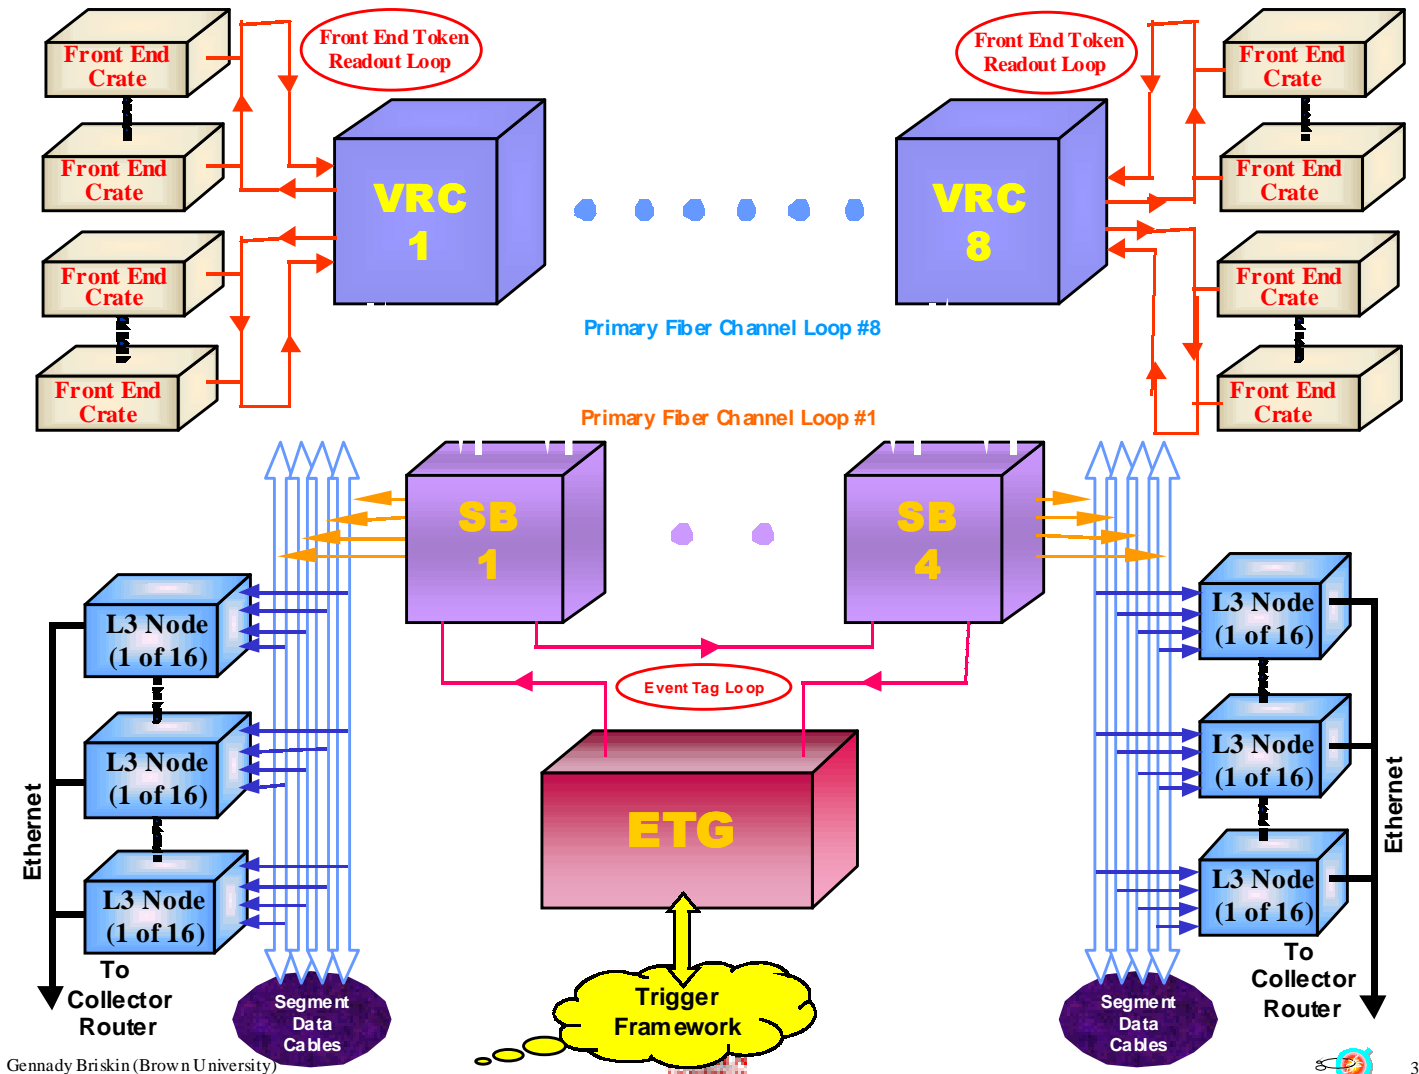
Front End Crate

Front End Crate

Front End Crate

Front End Crate

Front End Token Readout Loop

VRC 1

Front End Token Readout Loop

VRC 8

Front End Crate

Front End Crate

Front End Crate

Front End Crate

Primary Fiber Channel Loop #8

Primary Fiber Channel Loop #1

SB 1

SB 4

L3 Node (1 of 16)

L3 Node (1 of 16)

L3 Node (1 of 16)

Ethernet

To Collector Router

Segment Data Cables

Event Tag Loop

ETG

Trigger Framework

L3 Node (1 of 16)

L3 Node (1 of 16)

L3 Node (1 of 16)

Ethernet

To Collector Router

Segment Data Cables

Gennady Briskin (Brown University)

3